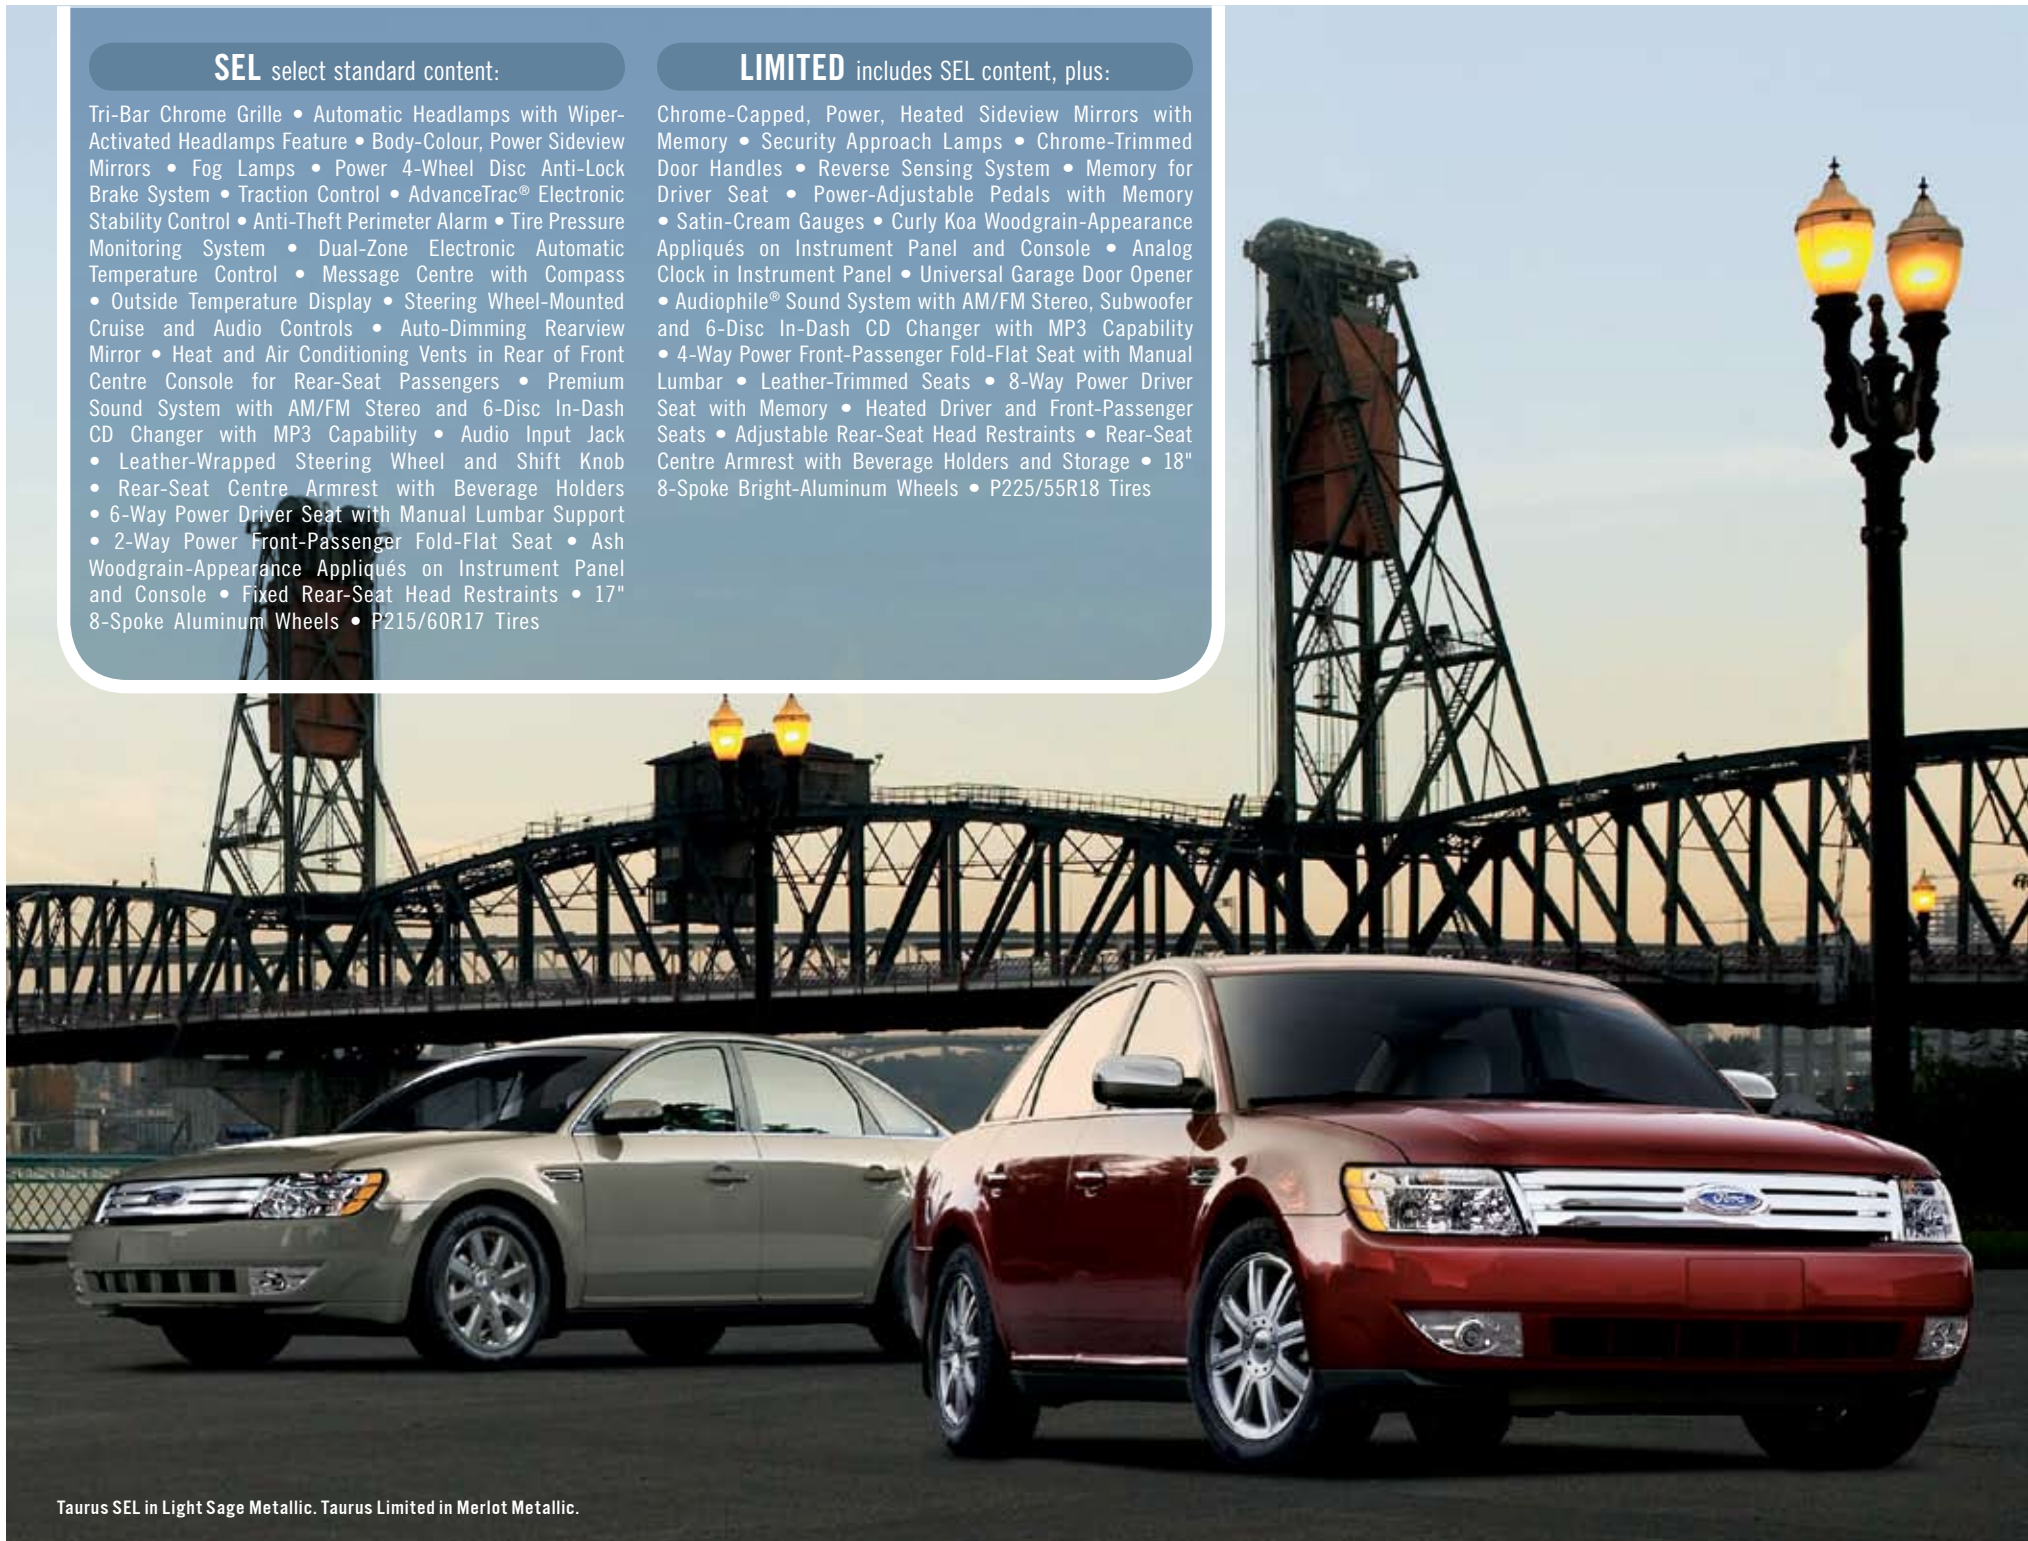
SEL select standard content:

Tri-Bar Chrome Grille • Automatic Headlamps with Wiper-Activated Headlamps Feature • Body-Colour, Power Sideview Mirrors • Fog Lamps • Power 4-Wheel Disc Anti-Lock Brake System • Traction Control • AdvanceTrac® Electronic Stability Control • Anti-Theft Perimeter Alarm • Tire Pressure Monitoring System • Dual-Zone Electronic Automatic Temperature Control • Message Centre with Compass • Outside Temperature Display • Steering Wheel-Mounted Cruise and Audio Controls • Auto-Dimming Rearview Mirror • Heat and Air Conditioning Vents in Rear of Front Centre Console for Rear-Seat Passengers • Premium Sound System with AM/FM Stereo and 6-Disc In-Dash CD Changer with MP3 Capability • Audio Input Jack • Leather-Wrapped Steering Wheel and Shift Knob • Rear-Seat Centre Armrest with Beverage Holders • 6-Way Power Driver Seat with Manual Lumbar Support • 2-Way Power Front-Passenger Fold-Flat Seat • Ash Woodgrain-Appearance Appliqués on Instrument Panel and Console • Fixed Rear-Seat Head Restraints • 17" 8-Spoke Aluminum Wheels • P215/60R17 Tires

LIMITED includes SEL content, plus:

Chrome-Capped, Power, Heated Sideview Mirrors with Memory • Security Approach Lamps • Chrome-Trimmed Door Handles • Reverse Sensing System • Memory for Driver Seat • Power-Adjustable Pedals with Memory • Satin-Cream Gauges • Curly Koa Woodgrain-Appearance Appliqués on Instrument Panel and Console • Analog Clock in Instrument Panel • Universal Garage Door Opener • Audiophile® Sound System with AM/FM Stereo, Subwoofer and 6-Disc In-Dash CD Changer with MP3 Capability • 4-Way Power Front-Passenger Fold-Flat Seat with Manual Lumbar • Leather-Trimmed Seats • 8-Way Power Driver Seat with Memory • Heated Driver and Front-Passenger Seats • Adjustable Rear-Seat Head Restraints • Rear-Seat Centre Armrest with Beverage Holders and Storage • 18" 8-Spoke Bright-Aluminum Wheels • P225/55R18 Tires

Taurus SEL in Light Sage Metallic. Taurus Limited in Merlot Metallic.